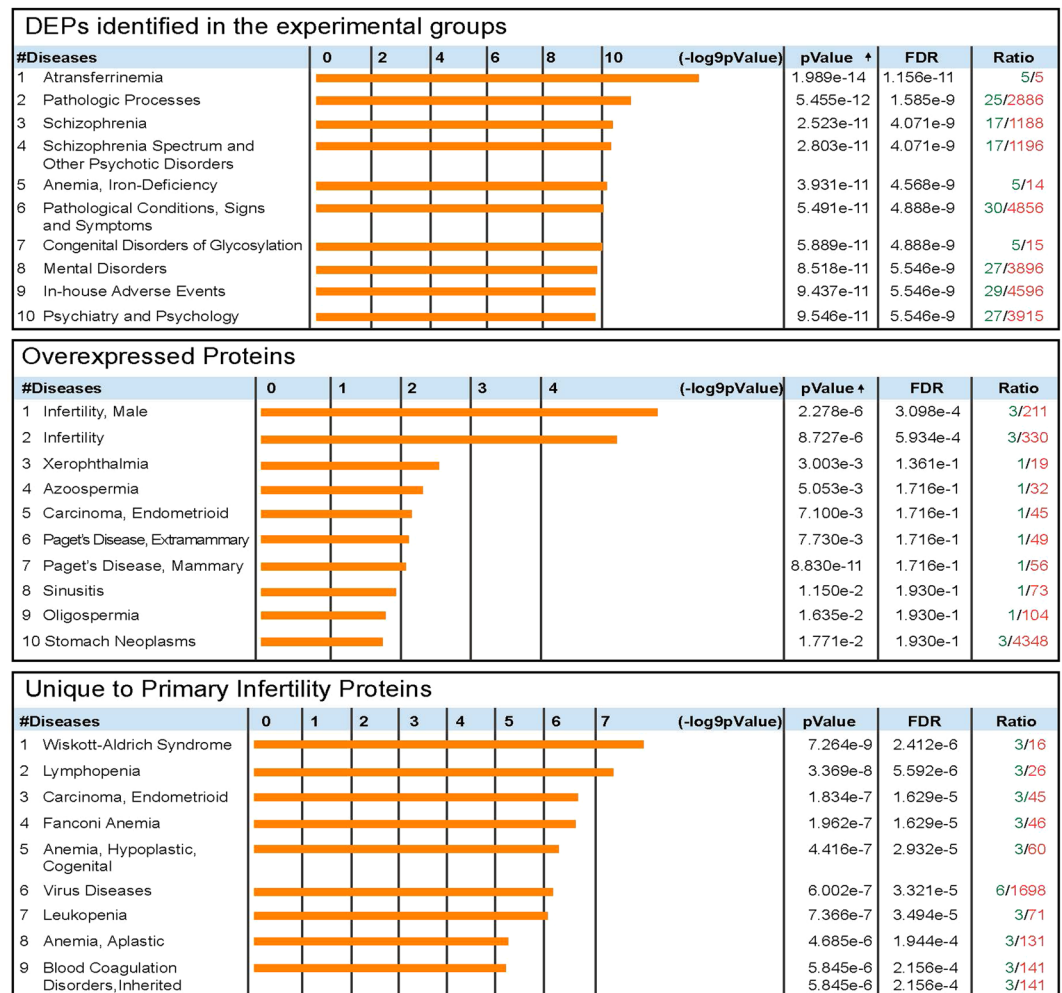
DEPs identified in the experimental groups

| #Diseases | 0 2 4 6 8 10 (-log9pValue) | pValue ↑ | FDR | Ratio |
|---|---|---|---|---|
| 1 Atransferrinemia | | 1.989e-14 | 1.156e-11 | 5/5 |
| 2 Pathologic Processes | | 5.455e-12 | 1.585e-9 | 25/2886 |
| 3 Schizophrenia | | 2.523e-11 | 4.071e-9 | 17/1188 |
| 4 Schizophrenia Spectrum and Other Psychotic Disorders | | 2.803e-11 | 4.071e-9 | 17/1196 |
| 5 Anemia, Iron-Deficiency | | 3.931e-11 | 4.568e-9 | 5/14 |
| 6 Pathological Conditions, Signs and Symptoms | | 5.491e-11 | 4.888e-9 | 30/4856 |
| 7 Congenital Disorders of Glycosylation | | 5.889e-11 | 4.888e-9 | 5/15 |
| 8 Mental Disorders | | 8.518e-11 | 5.546e-9 | 27/3896 |
| 9 In-house Adverse Events | | 9.437e-11 | 5.546e-9 | 29/4596 |
| 10 Psychiatry and Psychology | | 9.546e-11 | 5.546e-9 | 27/3915 |

Overexpressed Proteins

| #Diseases | 0 1 2 3 4 (-log9pValue) | pValue ↑ | FDR | Ratio |
|---|---|---|---|---|
| 1 Infertility, Male | | 2.278e-6 | 3.098e-4 | 3/211 |
| 2 Infertility | | 8.727e-6 | 5.934e-4 | 3/330 |
| 3 Xerophthalmia | | 3.003e-3 | 1.361e-1 | 1/19 |
| 4 Azoospermia | | 5.053e-3 | 1.716e-1 | 1/32 |
| 5 Carcinoma, Endometrioid | | 7.100e-3 | 1.716e-1 | 1/45 |
| 6 Paget's Disease, Extramammary | | 7.730e-3 | 1.716e-1 | 1/49 |
| 7 Paget's Disease, Mammary | | 8.830e-11 | 1.716e-1 | 1/56 |
| 8 Sinusitis | | 1.150e-2 | 1.930e-1 | 1/73 |
| 9 Oligospermia | | 1.635e-2 | 1.930e-1 | 1/104 |
| 10 Stomach Neoplasms | | 1.771e-2 | 1.930e-1 | 3/4348 |

Unique to Primary Infertility Proteins

| #Diseases | 0 1 2 3 4 5 6 7 (-log9pValue) | pValue | FDR | Ratio |
|---|---|---|---|---|
| 1 Wiskott-Aldrich Syndrome | | 7.264e-9 | 2.412e-6 | 3/16 |
| 2 Lymphopenia | | 3.369e-8 | 5.592e-6 | 3/26 |
| 3 Carcinoma, Endometrioid | | 1.834e-7 | 1.629e-5 | 3/45 |
| 4 Fanconi Anemia | | 1.962e-7 | 1.629e-5 | 3/46 |
| 5 Anemia, Hypoplastic, Cogenital | | 4.416e-7 | 2.932e-5 | 3/60 |
| 6 Virus Diseases | | 6.002e-7 | 3.321e-5 | 6/1698 |
| 7 Leukopenia | | 7.366e-7 | 3.494e-5 | 3/71 |
| 8 Anemia, Aplastic | | 4.685e-6 | 1.944e-4 | 3/131 |
| 9 Blood Coagulation Disorders,Inherited | | 5.845e-6 5.845e-6 | 2.156e-4 2.156e-4 | 3/141 3/141 |